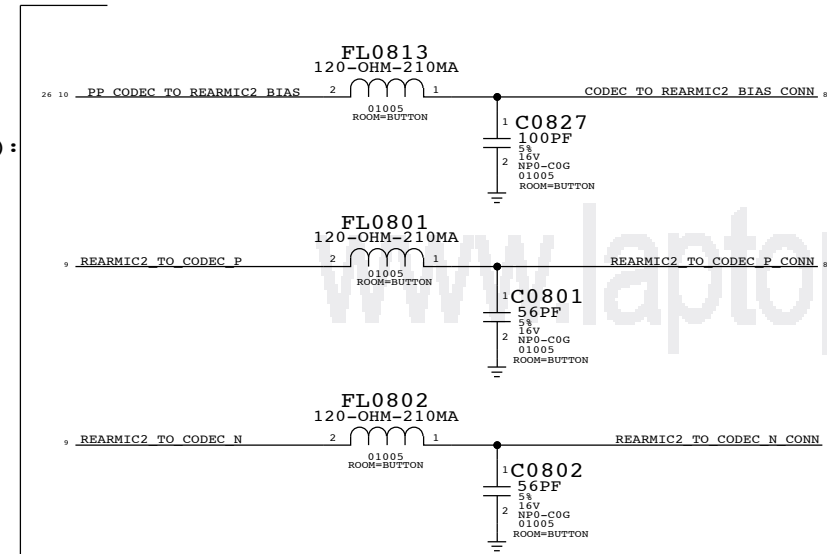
):

FL0813
120-OHM-210MA

26 10 PP_CODEC_TO_REARMIC2_BIAS 2 1 CODEC_TO_REARMIC2_BIAS_CONN 8

01005
ROOM=BUTTON

1 C0827
100PF
5%
2 16V
NP0-C0G
01005
ROOM=BUTTON

FL0801
120-OHM-210MA

9 REARMIC2_TO_CODEC_P 2 1 REARMIC2_TO_CODEC_P_CONN 8

01005
ROOM=BUTTON

1 C0801
56PF
5%
2 16V
NP0-C0G
01005
ROOM=BUTTON

FL0802
120-OHM-210MA

9 REARMIC2_TO_CODEC_N 2 1 REARMIC2_TO_CODEC_N_CONN

01005
ROOM=BUTTON

1 C0802
56PF
5%
2 16V
NP0-C0G
01005
ROOM=BUTTON

www.laptop